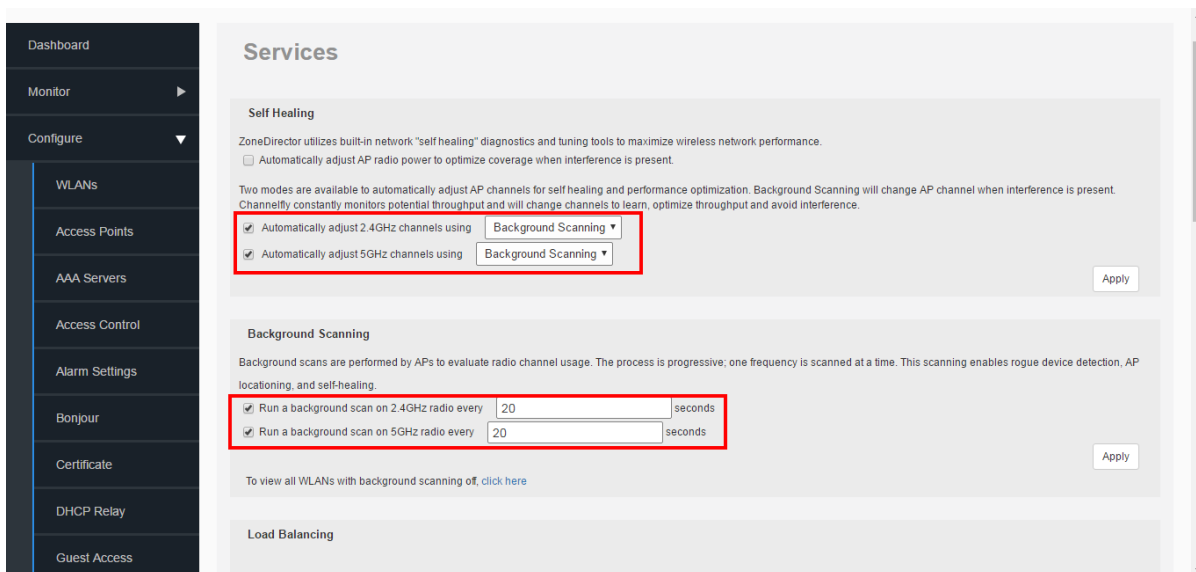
Dashboard

Monitor ▶

Configure ▼

WLANs

Access Points

AAA Servers

Access Control

Alarm Settings

Bonjour

Certificate

DHCP Relay

Guest Access

Services

Self Healing

ZoneDirector utilizes built-in network "self healing" diagnostics and tuning tools to maximize wireless network performance.

Automatically adjust AP radio power to optimize coverage when interference is present.

Two modes are available to automatically adjust AP channels for self healing and performance optimization. Background Scanning will change AP channel when interference is present. Channelfly constantly monitors potential throughput and will change channels to learn, optimize throughput and avoid interference.

Automatically adjust 2.4GHz channels using Background Scanning ▾

Automatically adjust 5GHz channels using Background Scanning ▾

Apply

Background Scanning

Background scans are performed by APs to evaluate radio channel usage. The process is progressive; one frequency is scanned at a time. This scanning enables rogue device detection, AP locationing, and self-healing.

Run a background scan on 2.4GHz radio every 20 seconds

Run a background scan on 5GHz radio every 20 seconds

Apply

To view all WLANs with background scanning off, click here

Load Balancing